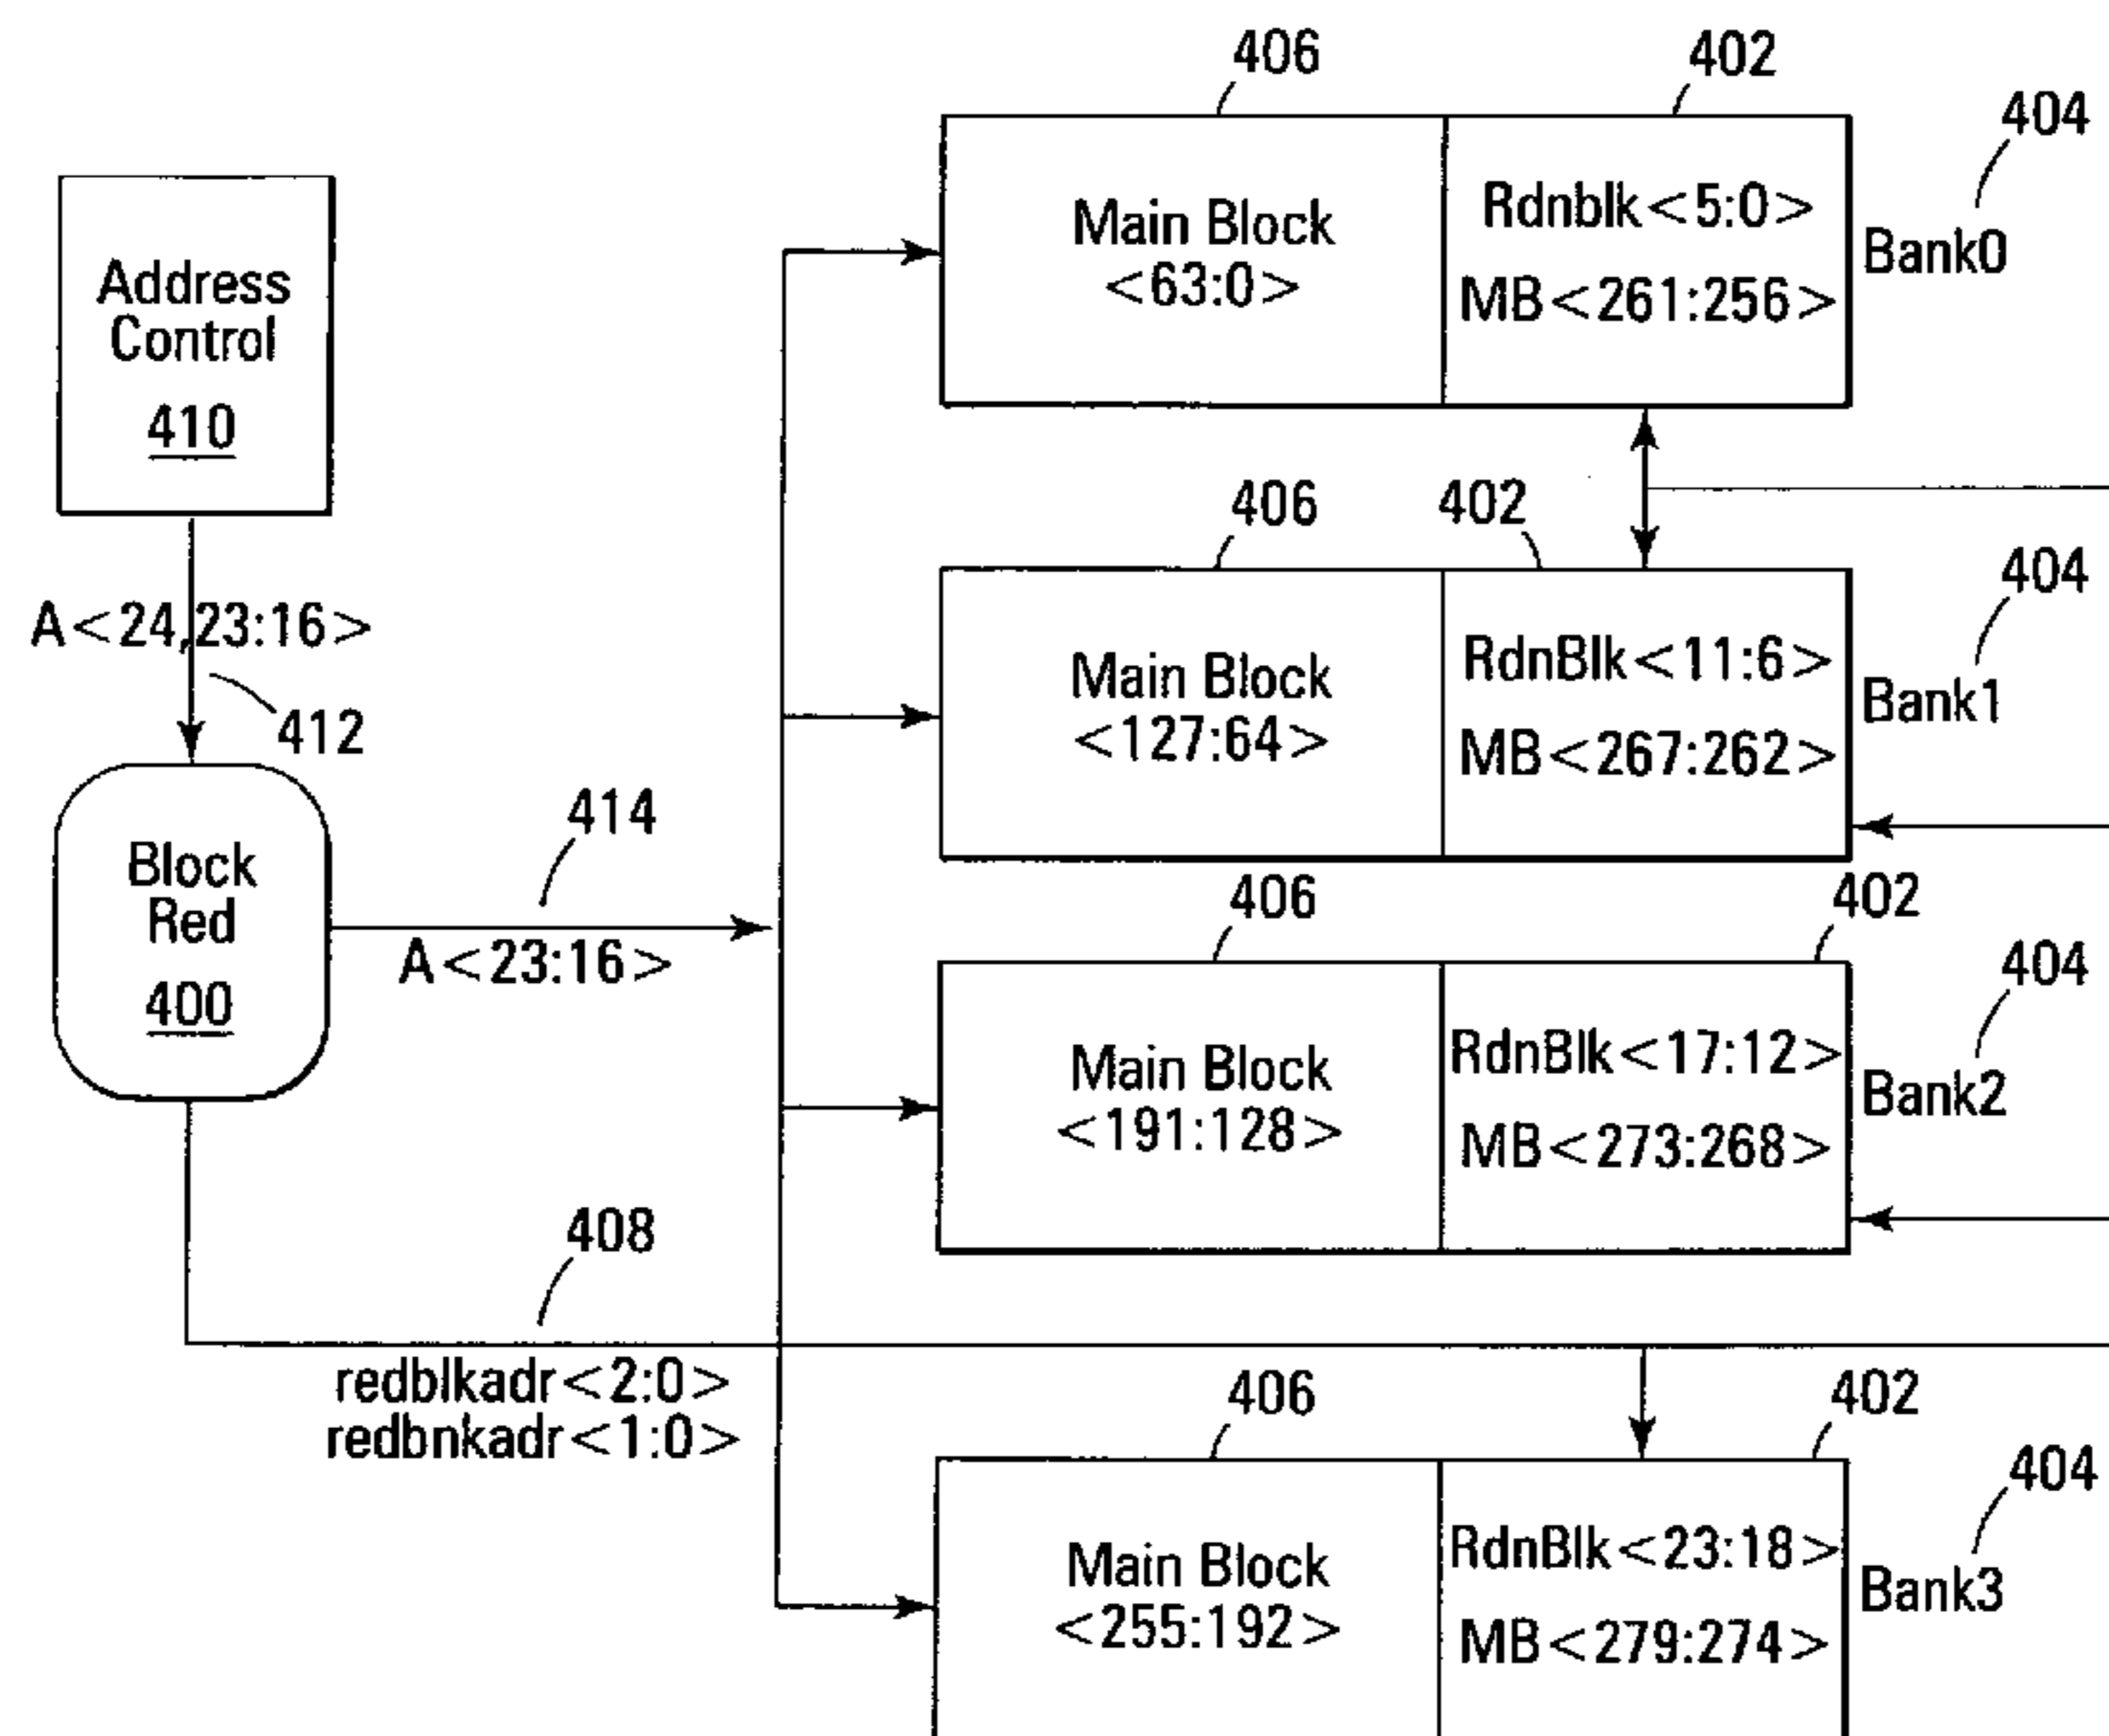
406
402
404
Address Control
410
Main Block <63:0>
Rdnblk<5:0>
MB<261:256>
Bank0
406
402
404
A<24,23:16>
412
Main Block <127:64>
RdnBlk<11:6>
MB<267:262>
Bank1
414
Block Red
400
A<23:16>
406
402
404
Main Block <191:128>
RdnBlk<17:12>
MB<273:268>
Bank2
408
redblkadr<2:0>
redbnkadr<1:0>
406
402
404
Main Block <255:192>
RdnBlk<23:18>
MB<279:274>
Bank3